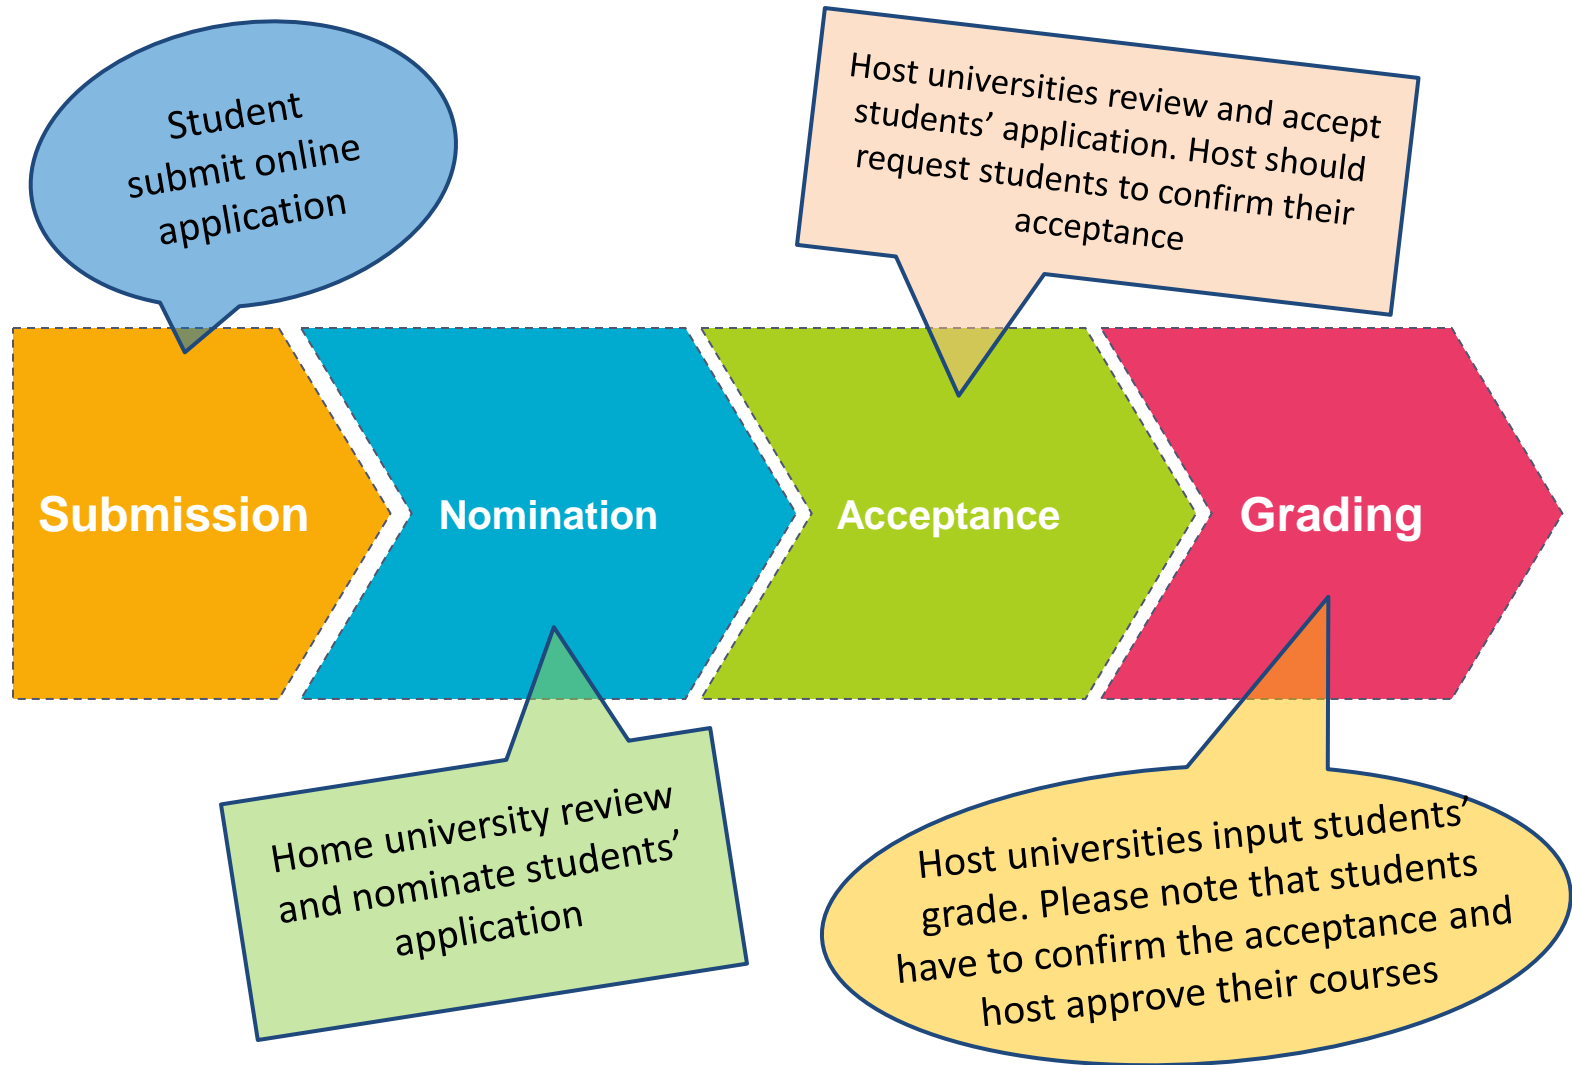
Student submit online application

Host universities review and accept students' application. Host should request students to confirm their acceptance

Submission

Nomination

Acceptance

Grading

Home university review and nominate students' application

Host universities input students' grade. Please note that students have to confirm the acceptance and host approve their courses